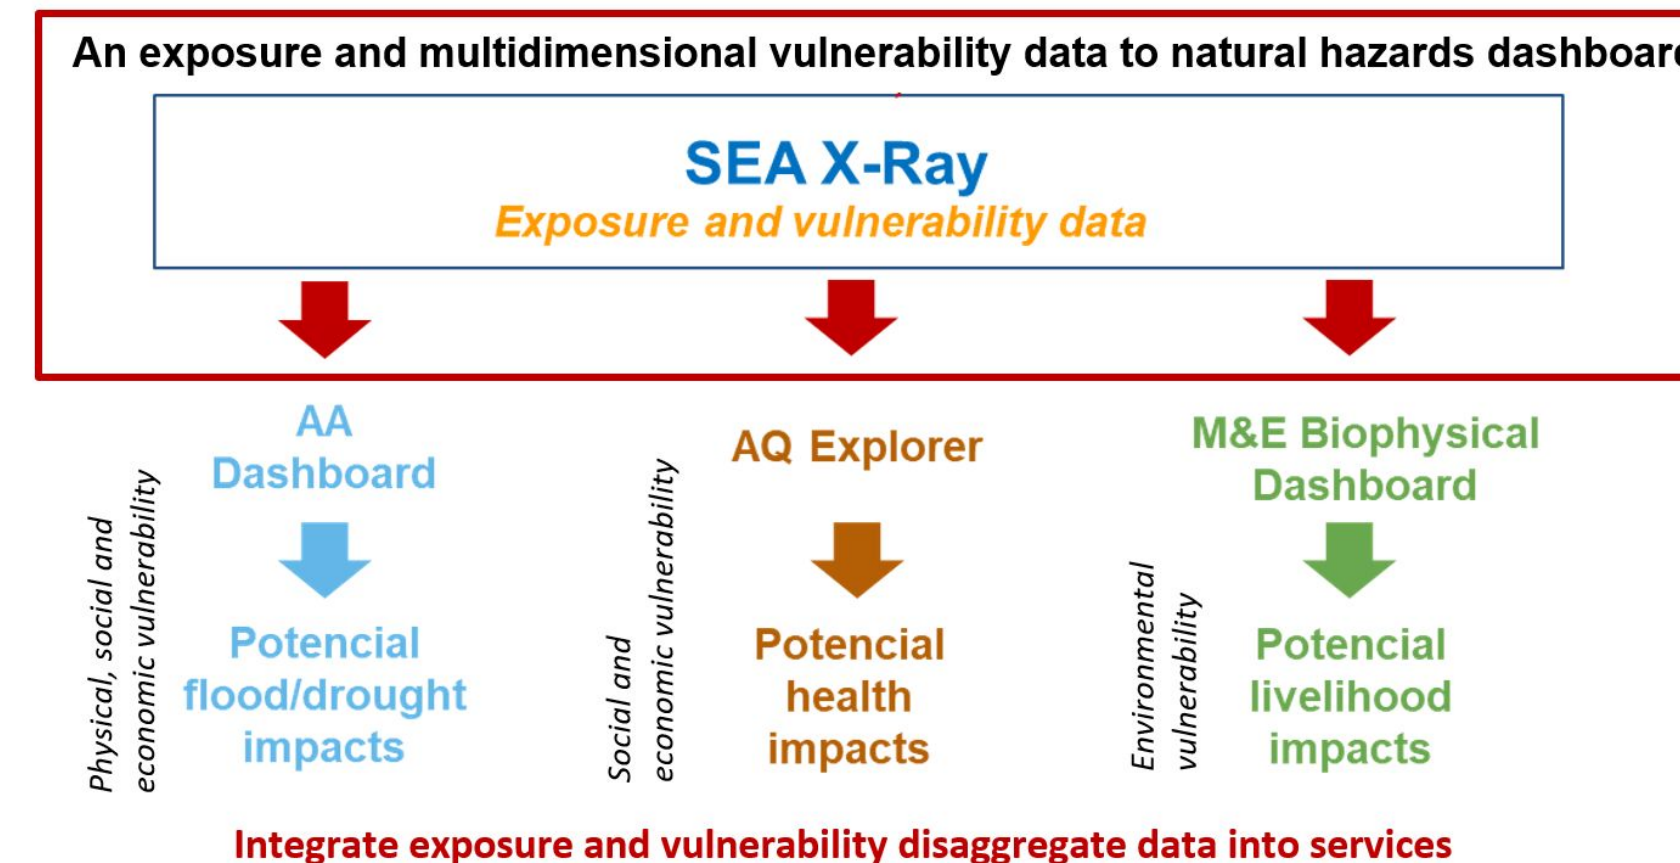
An exposure and multidimensional vulnerability data to natural hazards dashboar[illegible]

SEA X-Ray
Exposure and vulnerability data

Physical, social and economic vulnerability

AA Dashboard

Potencial flood/drought impacts

Social and economic vulnerability

AQ Explorer

Potencial health impacts

Environmental vulnerability

M&E Biophysical Dashboard

Potencial livelihood impacts

Integrate exposure and vulnerability disaggregate data into services